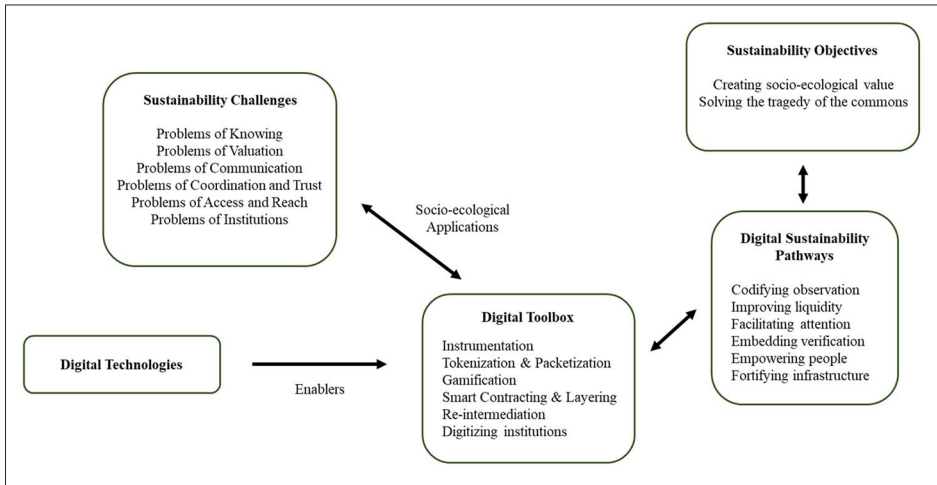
Sustainability Challenges

Problems of Knowing
Problems of Valuation
Problems of Communication
Problems of Coordination and Trust
Problems of Access and Reach
Problems of Institutions

Sustainability Objectives

Creating socio-ecological value
Solving the tragedy of the commons

Socio-ecological Applications

Digital Sustainability Pathways

Codifying observation
Improving liquidity
Facilitating attention
Embedding verification
Empowering people
Fortifying infrastructure

Digital Technologies

Enablers

Digital Toolbox

Instrumentation
Tokenization & Packetization
Gamification
Smart Contracting & Layering
Re-intermediation
Digitizing institutions